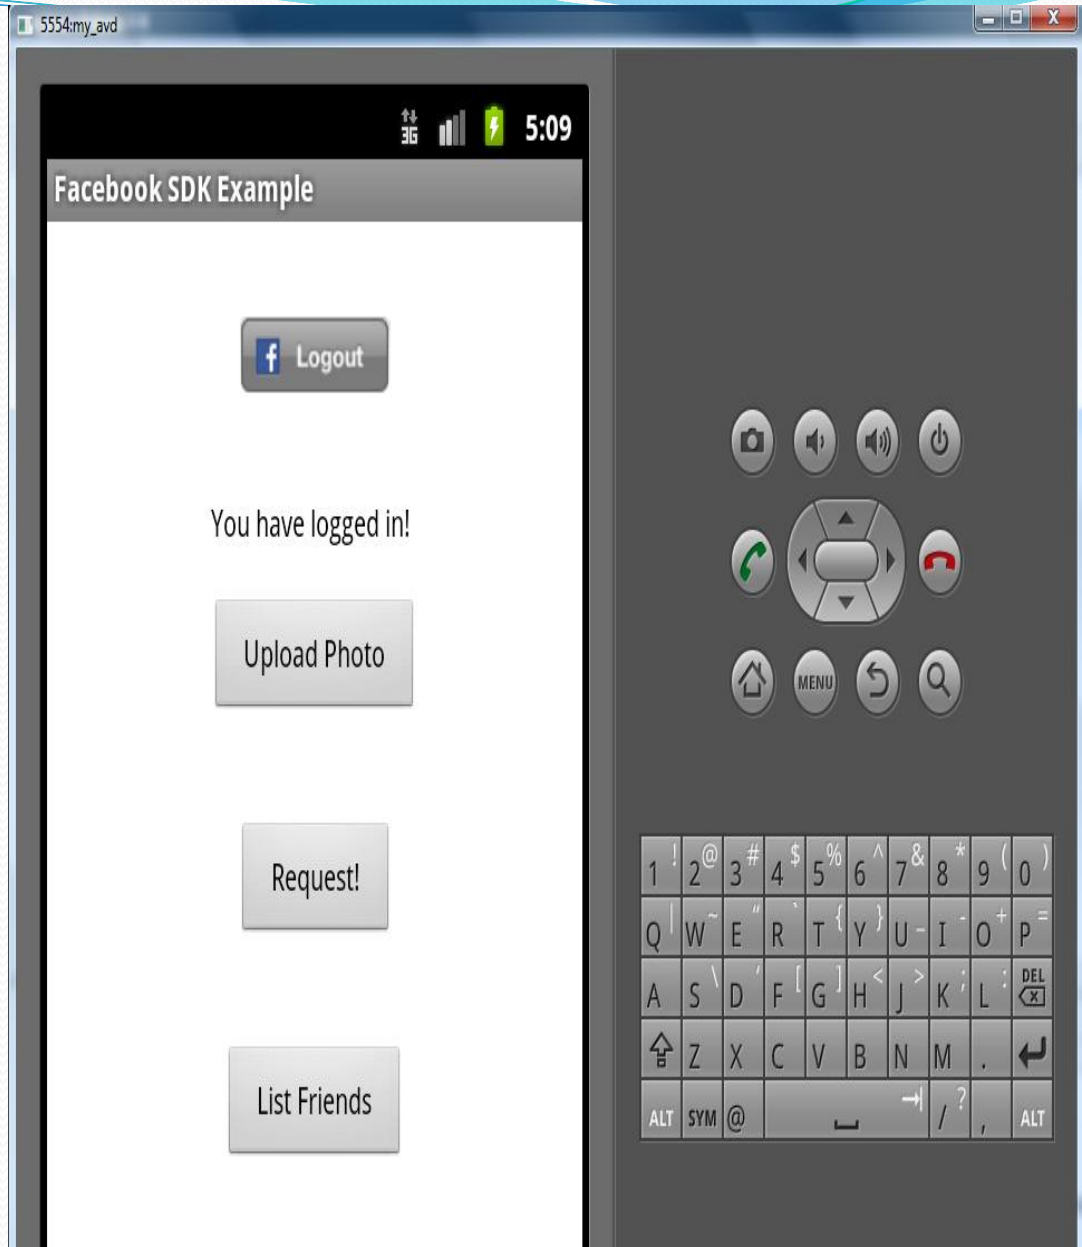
5554:my_avd

3G 5:09

Facebook SDK Example

Logout

You have logged in!

Upload Photo

Request!

List Friends

MENU

| 1 ! | 2 @ | 3 # | 4 $ | 5 % | 6 ^ | 7 & | 8 * | 9 ( | 0 ) |
|---|---|---|---|---|---|---|---|---|---|
| Q | W ~ | E " | R ` | T { | Y } | U - | I | O + | P = |
| A | S \ | D ' | F [ | G ] | H < | J > | K ; | L : | DEL |
| ⇧ | Z | X | C | V | B | N | M | . | ↵ |
| ALT | SYM | @ | | | ⇥ | / ? | , | ALT | |